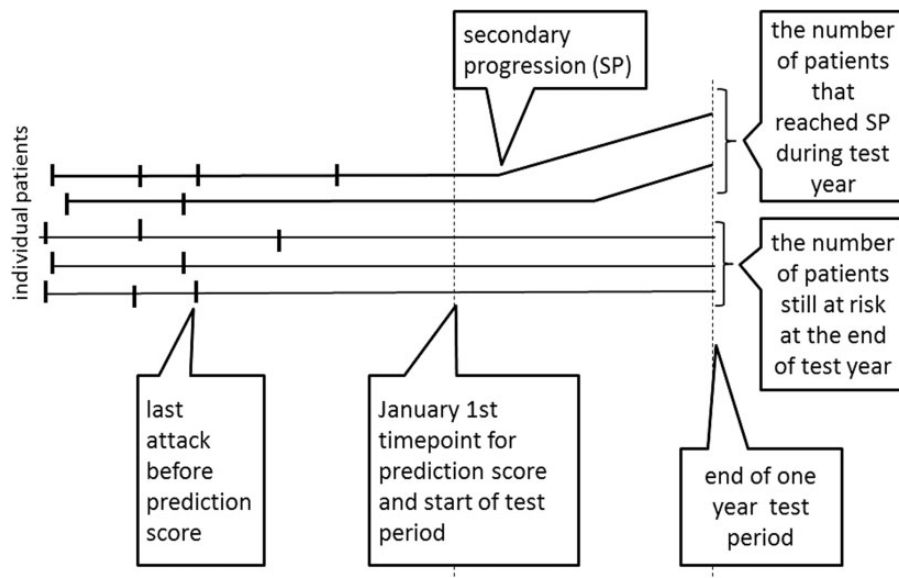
individual patients

secondary progression (SP)

the number of patients that reached SP during test year

the number of patients still at risk at the end of test year

last attack before prediction score

January 1st timepoint for prediction score and start of test period

end of one year test period